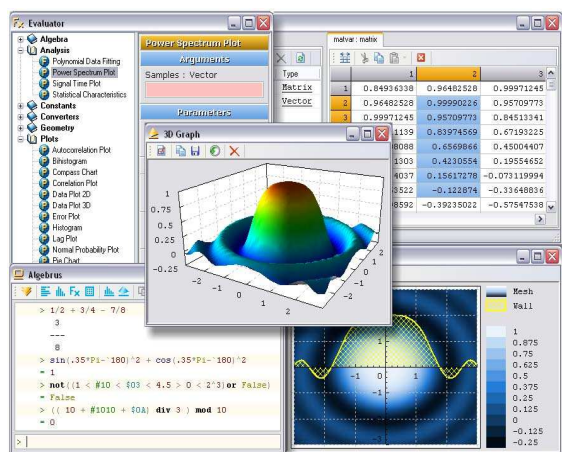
Evaluator

Algebra
Analysis
Polynomial Data Fitting
Power Spectrum Plot
Signal Time Plot
Statistical Characteristics
Constants
Converters
Geometry
Plots
Autocorrelation Plot
Bihistogram
Compass Chart
Correlation Plot
Data Plot 2D
Data Plot 3D
Error Plot
Histogram
Lag Plot
Normal Probability Plot
Pie Chart

Power Spectrum Plot
Arguments
Samples : Vector
Parameters

Type
Matrix
Vector

matvar: matrix

| | 1 | 2 | 3 |
|---|---|---|---|
| 1 | 0.84936338 | 0.96482528 | 0.99971245 |
| 2 | 0.96482528 | 0.99990226 | 0.95709773 |
| 3 | 0.99971245 | 0.95709773 | 0.84513341 |
| | 1139 | 0.83974569 | 0.67193225 |
| | 8088 | 0.6569866 | 0.45004407 |
| | 1303 | 0.4230554 | 0.19554652 |
| | 4037 | 0.15617278 | -0.07311999 |
| | 3522 | -0.122874 | -0.33648836 |
| | 8592 | -0.39235022 | -0.57547538 |

3D Graph

1
0.75
0.5
0.25
0
-0.25
-2
-1
0
1
2
-2
-1
0
1
2

Algebrus

> 1/2 + 3/4 - 7/8
3
---
8
> sin(.35*Pi-`180)^2 + cos(.35*Pi-`180)^2
= 1
> not((1 < #10 < $03 < 4.5 > 0 < 2^3)or False)
= False
> (( 10 + #1010 + $0A) div 3 ) mod 10
= 0
>

Mesh
Wall
1
0.875
0.75
0.625
0.5
0.375
0.25
0.125
0
-0.125
-0.25
-1
0
1